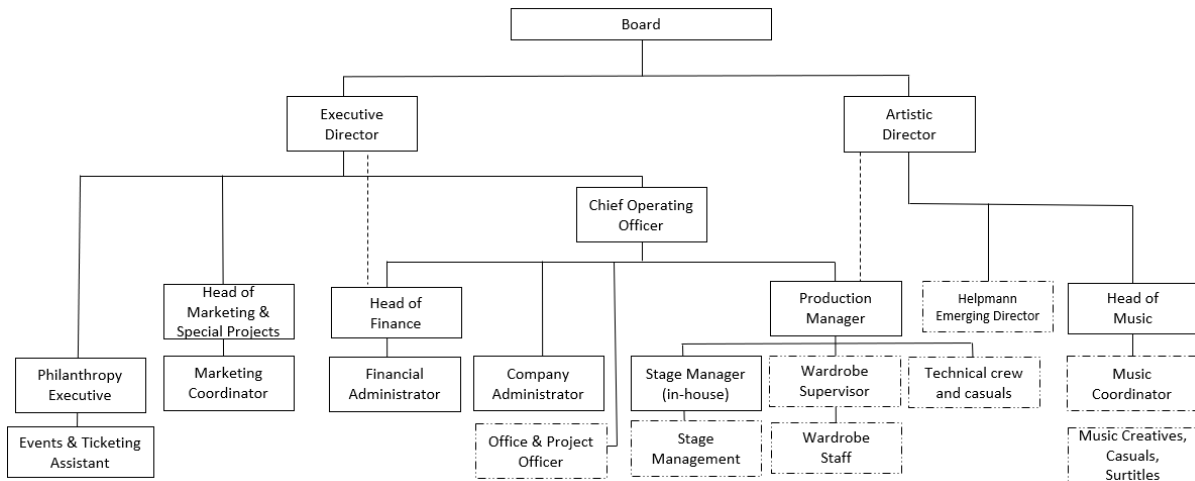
Board

Executive Director

Artistic Director

Chief Operating Officer

Philanthropy Executive

Events & Ticketing Assistant

Head of Marketing & Special Projects

Marketing Coordinator

Head of Finance

Financial Administrator

Company Administrator

Office & Project Officer

Production Manager

Stage Manager (in-house)

Stage Management

Wardrobe Supervisor

Wardrobe Staff

Technical crew and casuals

Helpmann Emerging Director

Head of Music

Music Coordinator

Music Creatives, Casuals, Surtitles